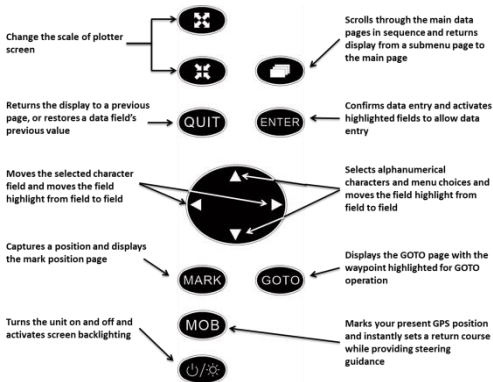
Change the scale of plotter screen

Scrolls through the main data pages in sequence and returns display from a submenu page to the main page

Returns the display to a previous page, or restores a data field's previous value

QUIT

ENTER

Confirms data entry and activates highlighted fields to allow data entry

Moves the selected character field and moves the field highlight from field to field

Selects alphanumerical characters and menu choices and moves the field highlight from field to field

Captures a position and displays the mark position page

MARK

GOTO

Displays the GOTO page with the waypoint highlighted for GOTO operation

Turns the unit on and off and activates screen backlighting

MOB

Marks your present GPS position and instantly sets a return course while providing steering guidance